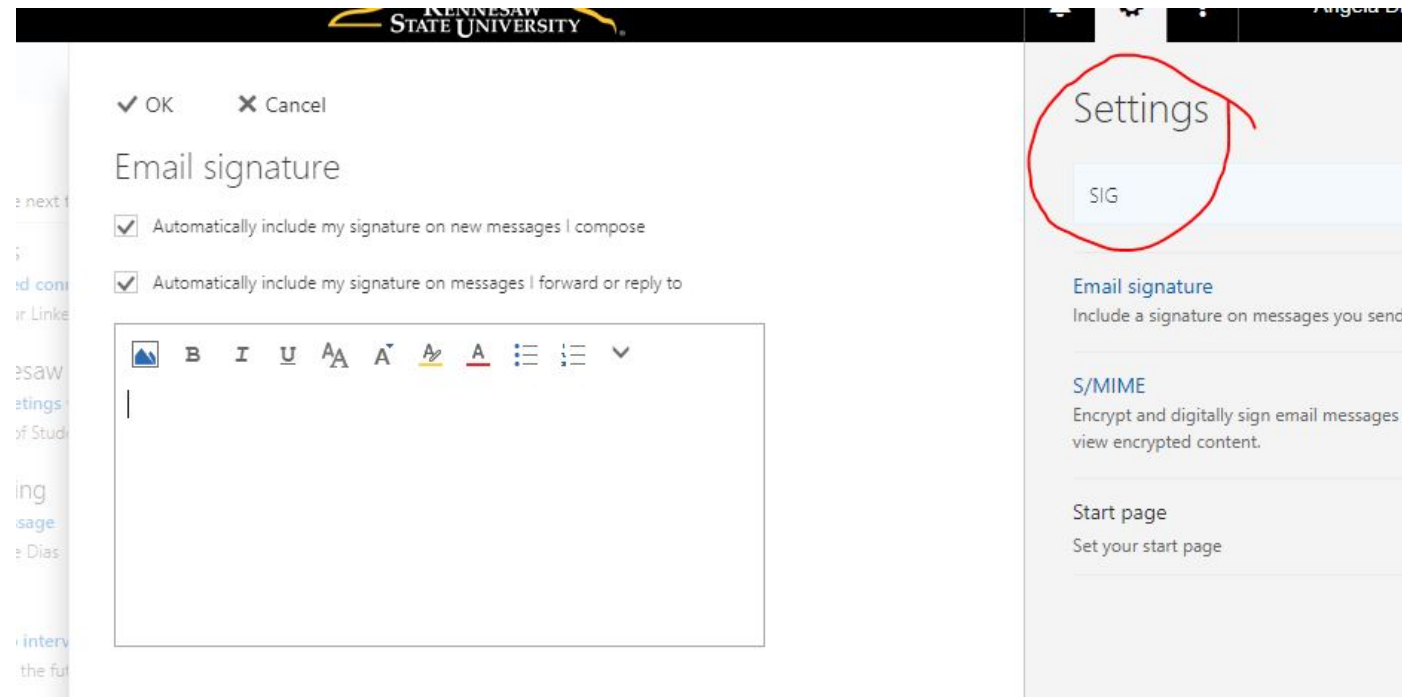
KENNESAW STATE UNIVERSITY

Angela D

✓ OK ✕ Cancel

Email signature

Automatically include my signature on new messages I compose

Automatically include my signature on messages I forward or reply to

B I U A A A A

e next t

s
ed conn
ur Linke

esaw
ttings
of Stud

ing
ssage
e Dias

interv
the fu

Settings

SIG

Email signature
Include a signature on messages you send

S/MIME
Encrypt and digitally sign email messages
view encrypted content.

Start page
Set your start page